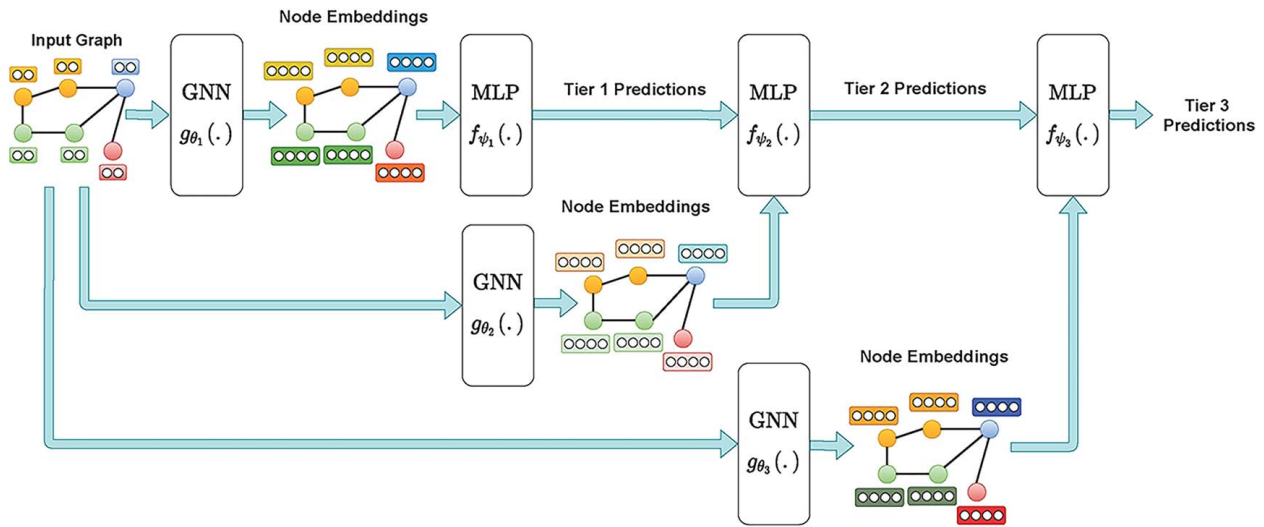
Input Graph

GNN
$g_{\theta_1}(.)$

Node Embeddings

MLP
$f_{\psi_1}(.)$

Tier 1 Predictions

MLP
$f_{\psi_2}(.)$

Tier 2 Predictions

MLP
$f_{\psi_3}(.)$

Tier 3 Predictions

Node Embeddings

GNN
$g_{\theta_2}(.)$

Node Embeddings

GNN
$g_{\theta_3}(.)$